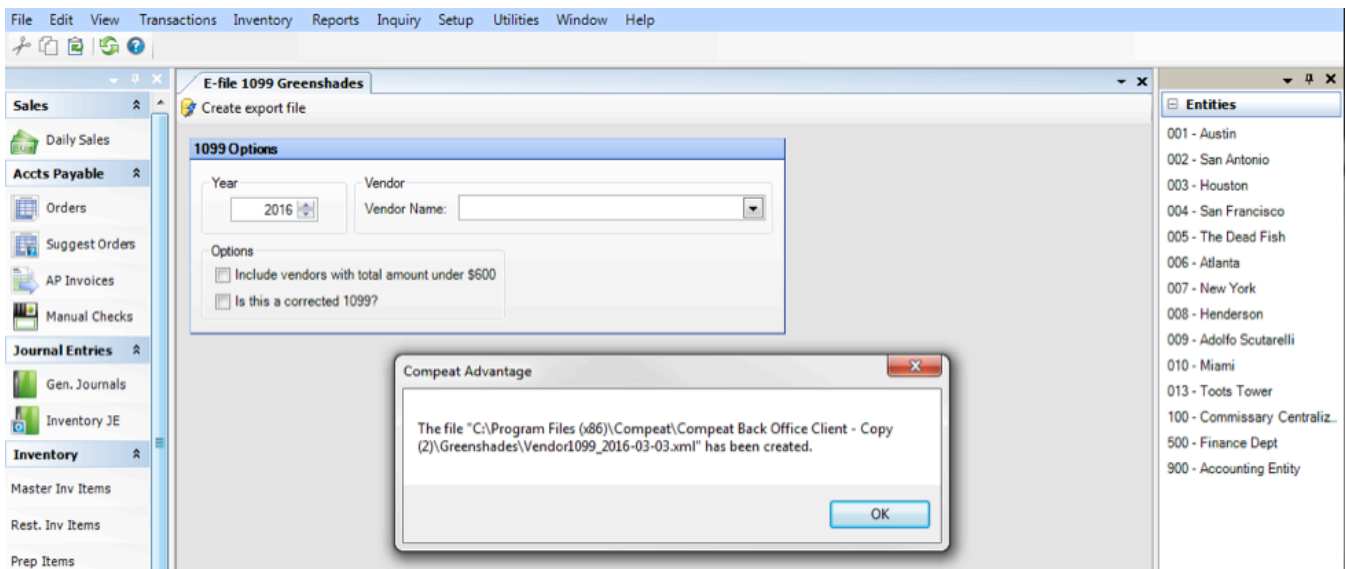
File Edit View Transactions Inventory Reports Inquiry Setup Utilities Window Help

Sales
Daily Sales
Accts Payable
Orders
Suggest Orders
AP Invoices
Manual Checks
Journal Entries
Gen. Journals
Inventory JE
Inventory
Master Inv Items
Rest. Inv Items
Prep Items

E-file 1099 Greenshades
Create export file

1099 Options
Year
2016
Vendor
Vendor Name:
Options
Include vendors with total amount under $600
Is this a corrected 1099?

Compeat Advantage
The file "C:\Program Files (x86)\Compeat\Compeat Back Office Client - Copy (2)\Greenshades\Vendor1099_2016-03-03.xml" has been created.
OK

Entities
001 - Austin
002 - San Antonio
003 - Houston
004 - San Francisco
005 - The Dead Fish
006 - Atlanta
007 - New York
008 - Henderson
009 - Adolfo Scutarelli
010 - Miami
013 - Toots Tower
100 - Commissary Centraliz..
500 - Finance Dept
900 - Accounting Entity